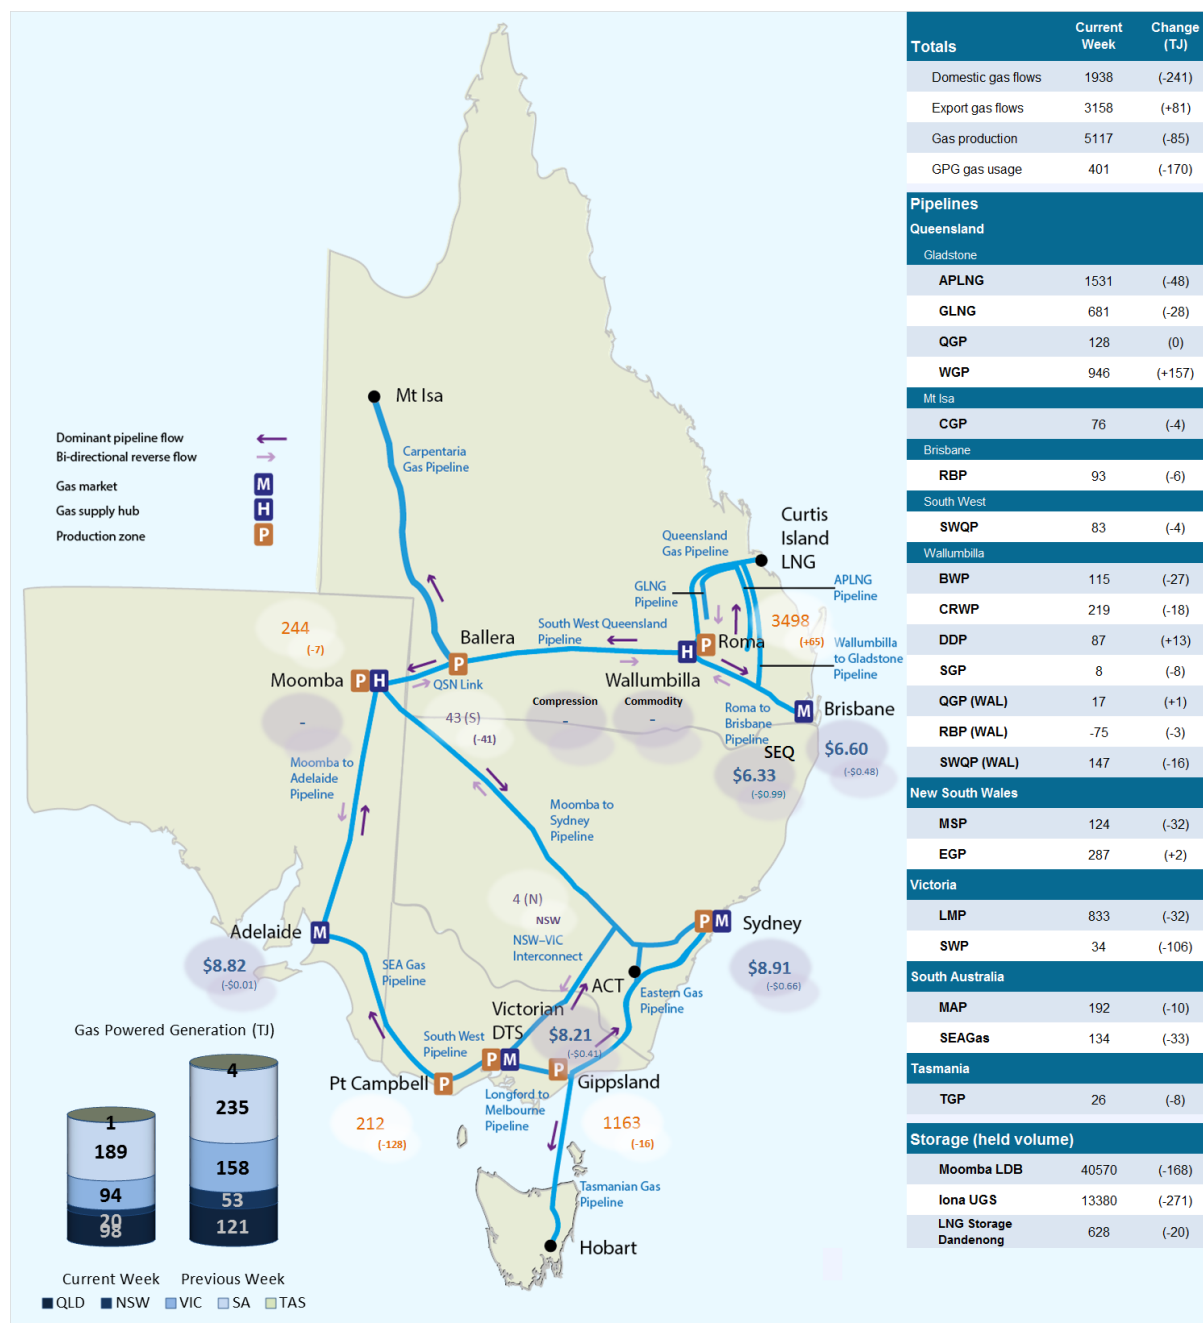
Mt Isa

Dominant pipeline flow
Bi-directional reverse flow
Gas market M
Gas supply hub H
Production zone P

Carpentaria Gas Pipeline

Queensland Gas Pipeline

Curtis Island LNG

GLNG Pipeline

APLNG Pipeline

3498
(+65)

Wallumbilla to Gladstone Pipeline

Roma

South West Queensland Pipeline

Ballera

244
(-7)

Moomba P H

QSN Link

Wallumbilla

Compression
-

Commodity
-

Roma to Brisbane Pipeline

Brisbane

SEQ

$6.60
(-$0.48)

$6.33
(-$0.99)

43 (S)
(-41)

Moomba to Adelaide Pipeline

Moomba to Sydney Pipeline

4 (N)
NSW

NSW–VIC Interconnect

Sydney

Adelaide

$8.82
(-$0.01)

SEA Gas Pipeline

ACT

$8.91
(-$0.66)

Eastern Gas Pipeline

Victorian DTS

$8.21
(-$0.41)

South West Pipeline

Gas Powered Generation (TJ)

Pt Campbell

Gippsland

Longford to Melbourne Pipeline

212
(-128)

1163
(-16)

Tasmanian Gas Pipeline

Hobart

| | Current Week | Previous Week |
|---|---|---|
| TAS | 1 | 4 |
| SA | 189 | 235 |
| VIC | 94 | 158 |
| NSW | 20 | 53 |
| QLD | 98 | 121 |

■QLD ■NSW ■VIC ■SA ■TAS

| Totals | Current Week | Change (TJ) |
|---|---|---|
| Domestic gas flows | 1938 | (-241) |
| Export gas flows | 3158 | (+81) |
| Gas production | 5117 | (-85) |
| GPG gas usage | 401 | (-170) |
| **Pipelines** | | |
| **Queensland** | | |
| Gladstone | | |
| APLNG | 1531 | (-48) |
| GLNG | 681 | (-28) |
| QGP | 128 | (0) |
| WGP | 946 | (+157) |
| Mt Isa | | |
| CGP | 76 | (-4) |
| Brisbane | | |
| RBP | 93 | (-6) |
| South West | | |
| SWQP | 83 | (-4) |
| Wallumbilla | | |
| BWP | 115 | (-27) |
| CRWP | 219 | (-18) |
| DDP | 87 | (+13) |
| SGP | 8 | (-8) |
| QGP (WAL) | 17 | (+1) |
| RBP (WAL) | -75 | (-3) |
| SWQP (WAL) | 147 | (-16) |
| **New South Wales** | | |
| MSP | 124 | (-32) |
| EGP | 287 | (+2) |
| **Victoria** | | |
| LMP | 833 | (-32) |
| SWP | 34 | (-106) |
| **South Australia** | | |
| MAP | 192 | (-10) |
| SEAGas | 134 | (-33) |
| **Tasmania** | | |
| TGP | 26 | (-8) |
| **Storage (held volume)** | | |
| Moomba LDB | 40570 | (-168) |
| Iona UGS | 13380 | (-271) |
| LNG Storage Dandenong | 628 | (-20) |